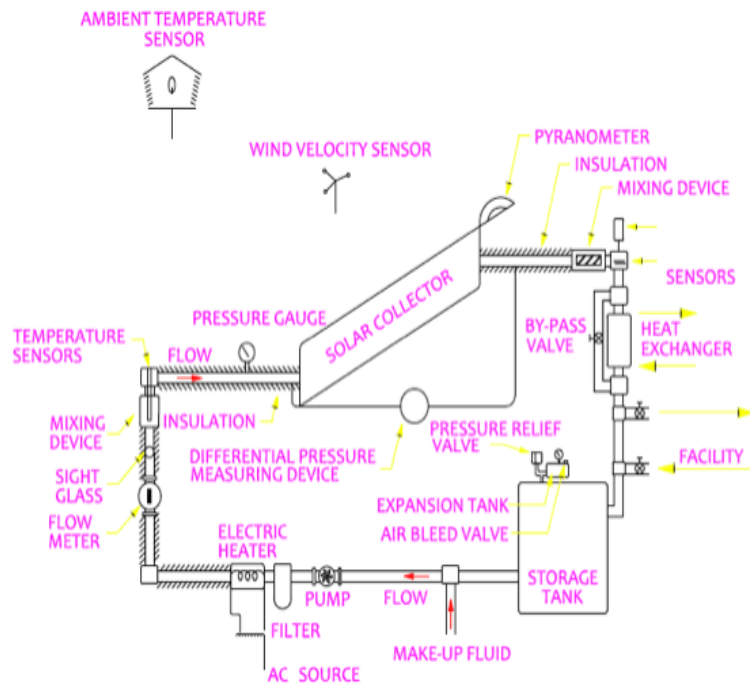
AMBIENT TEMPERATURE SENSOR

WIND VELOCITY SENSOR

PYRANOMETER

INSULATION

MIXING DEVICE

SENSORS

SOLAR COLLECTOR

PRESSURE GAUGE

TEMPERATURE SENSORS

FLOW

BY-PASS VALVE

HEAT EXCHANGER

MIXING DEVICE

INSULATION

DIFFERENTIAL PRESSURE MEASURING DEVICE

PRESSURE RELIEF VALVE

SIGHT GLASS

FACILITY

FLOW METER

EXPANSION TANK

AIR BLEED VALVE

ELECTRIC HEATER

PUMP

FLOW

STORAGE TANK

FILTER

MAKE-UP FLUID

AC SOURCE